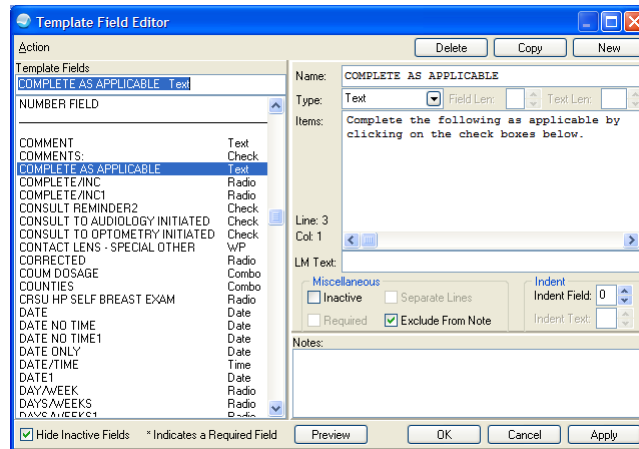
Template Field Editor

Action

Delete Copy New

Template Fields

COMPLETE AS APPLICABLE Text

NUMBER FIELD

| | |
|---|---|
| COMMENT | Text |
| COMMENTS: | Check |
| COMPLETE AS APPLICABLE | Text |
| COMPLETE/INC | Radio |
| COMPLETE/INC1 | Radio |
| CONSULT REMINDER2 | Check |
| CONSULT TO AUDIOLOGY INITIATED | Check |
| CONSULT TO OPTOMETRY INITIATED | Check |
| CONTACT LENS - SPECIAL OTHER | WP |
| CORRECTED | Radio |
| COUM DOSAGE | Combo |
| COUNTIES | Combo |
| CRSU HP SELF BREAST EXAM | Radio |
| DATE | Date |
| DATE NO TIME | Date |
| DATE NO TIME1 | Date |
| DATE ONLY | Date |
| DATE/TIME | Time |
| DATE1 | Date |
| DAY/WEEK | Radio |
| DAYS/WEEKS | Radio |
| DAYS/WEEKS1 | Radio |

Name: COMPLETE AS APPLICABLE

Type: Text Field Len: Text Len:

Items: Complete the following as applicable by clicking on the check boxes below.

Line: 3
Col: 1

LM Text:

Miscellaneous

Inactive Separate Lines

Required Exclude From Note

Indent

Indent Field: 0

Indent Text:

Notes:

Hide Inactive Fields * Indicates a Required Field

Preview OK Cancel Apply